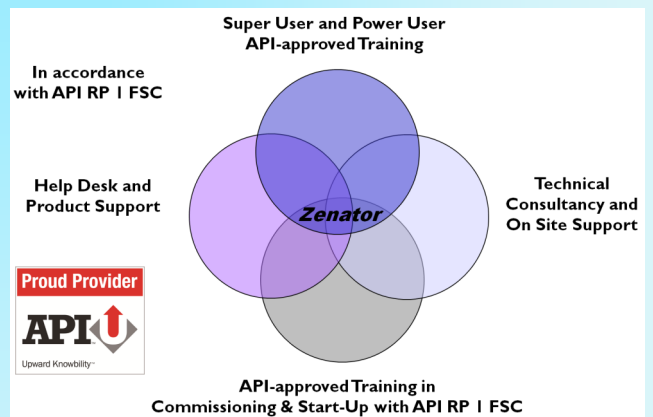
Super User and Power User
API-approved Training

In accordance
with API RP 1 FSC

Help Desk and
Product Support

Zenator

Technical
Consultancy and
On Site Support

Proud Provider
API U
Upward Knowbility™

API-approved Training in
Commissioning & Start-Up with API RP 1 FSC